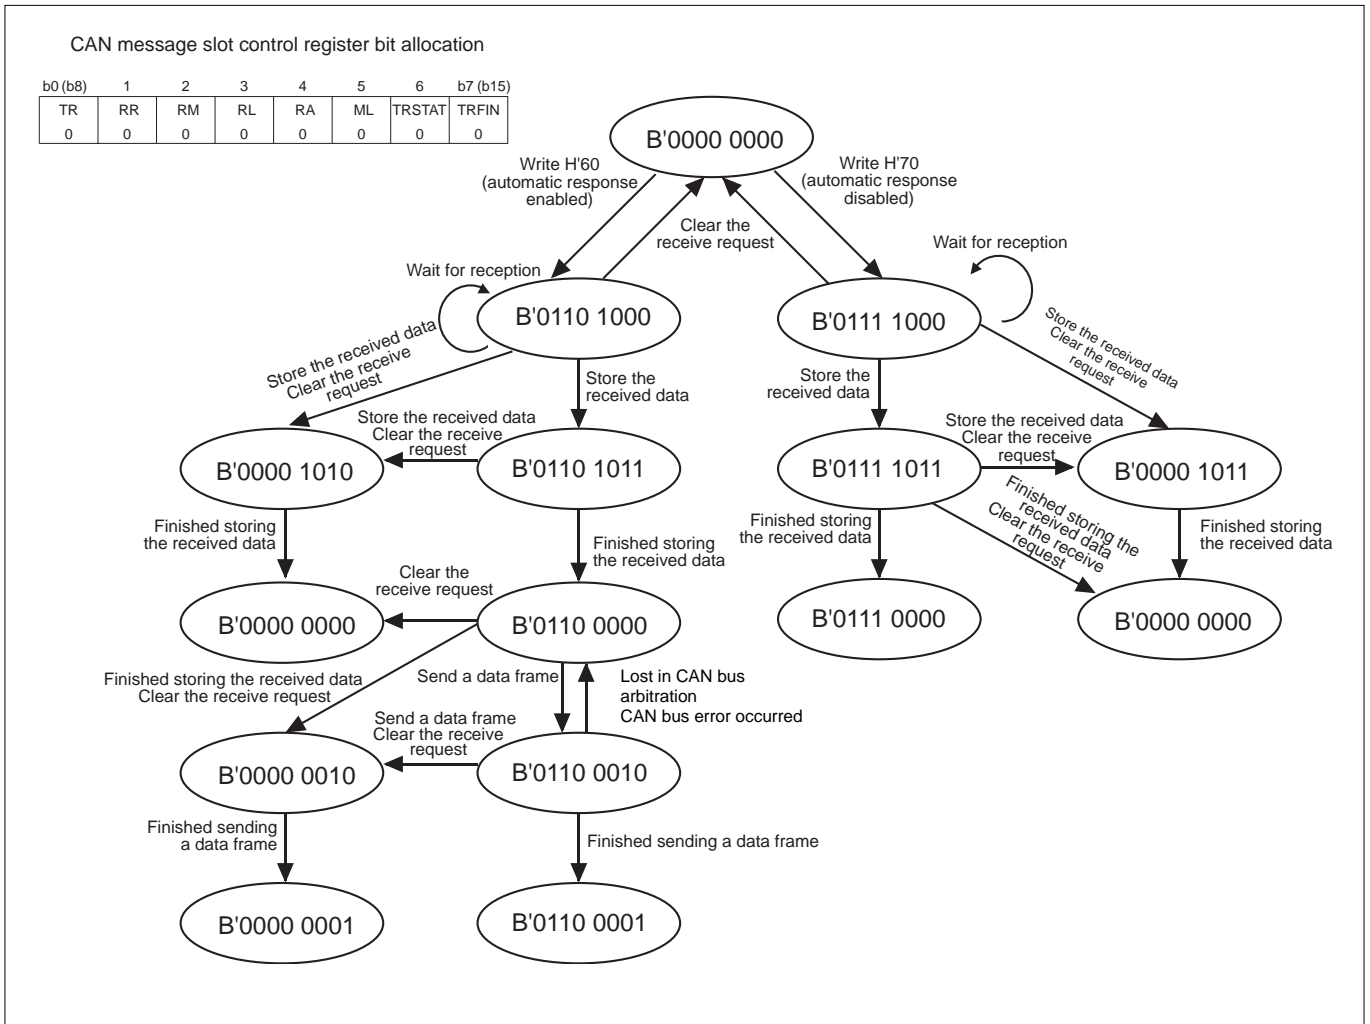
CAN message slot control register bit allocation

| b0 (b8) | 1 | 2 | 3 | 4 | 5 | 6 | b7 (b15) |
|---|---|---|---|---|---|---|---|
| TR | RR | RM | RL | RA | ML | TRSTAT | TRFIN |
| 0 | 0 | 0 | 0 | 0 | 0 | 0 | 0 |

B'0000 0000

Write H'60 (automatic response enabled)

Clear the receive request

Write H'70 (automatic response disabled)

Wait for reception

B'0110 1000

Wait for reception

B'0111 1000

Store the received data Clear the receive request

Store the received data

Store the received data Clear the receive request

Store the received data

Store the received data Clear the receive request

B'0000 1010

B'0110 1011

Store the received data Clear the receive request

B'0111 1011

B'0000 1011

Finished storing the received data

Finished storing the received data

Finished storing the received data

Finished storing the received data Clear the receive request

Finished storing the received data

Clear the receive request

B'0000 0000

B'0110 0000

B'0111 0000

B'0000 0000

Finished storing the received data Clear the receive request

Send a data frame

Lost in CAN bus arbitration CAN bus error occurred

Send a data frame Clear the receive request

B'0000 0010

B'0110 0010

Finished sending a data frame

Finished sending a data frame

B'0000 0001

B'0110 0001